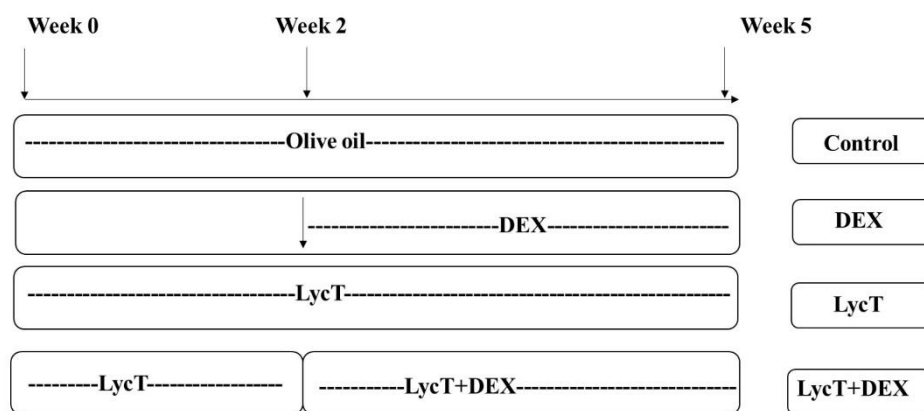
Week 0

Week 2

Week 5

--------------------------------Olive oil--------------------------------------------

Control

------------------------DEX-----------------------

DEX

---------------------------------LycT--------------------------------------------------

LycT

---------LycT-----------------

-----------LycT+DEX---------------------------

LycT+DEX